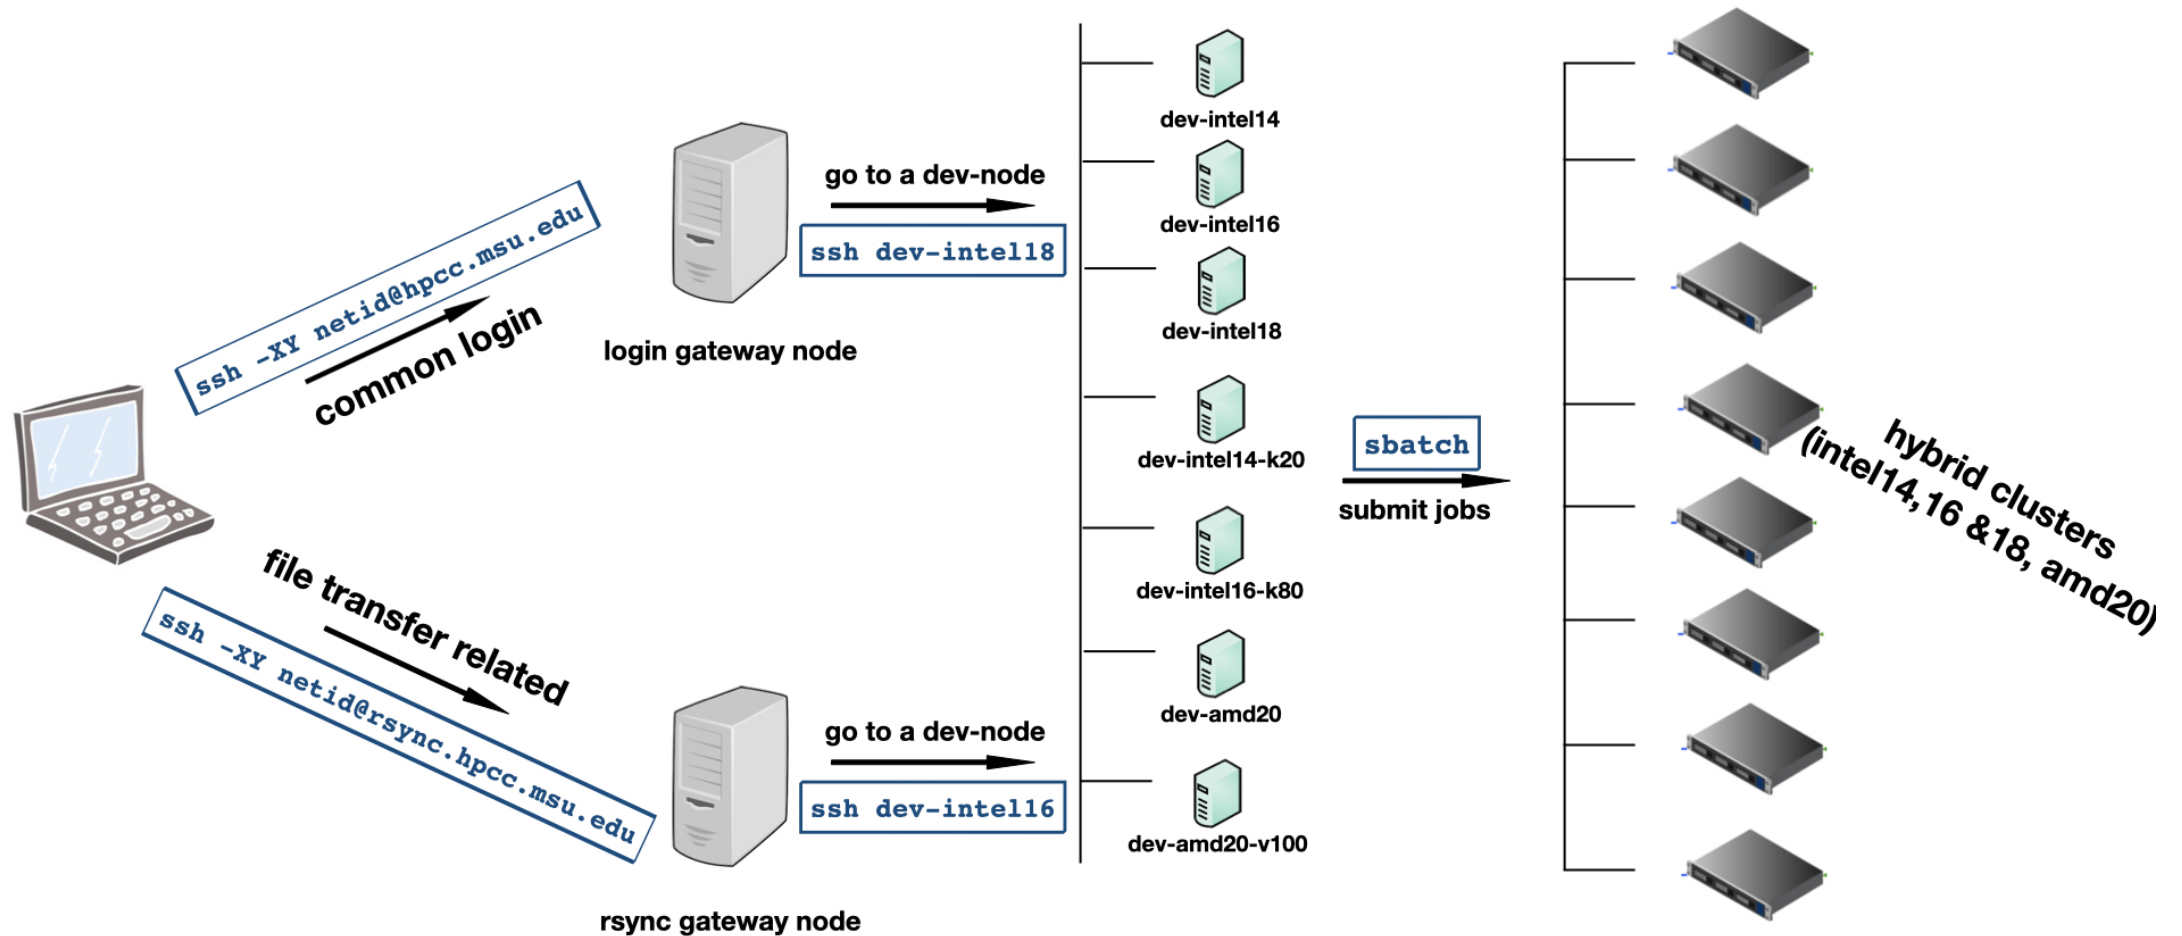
ssh -XY netid@hpcc.msu.edu

common login

login gateway node

go to a dev-node

ssh dev-intel18

file transfer related

ssh -XY netid@rsync.hpcc.msu.edu

rsync gateway node

go to a dev-node

ssh dev-intel16

dev-intel14

dev-intel16

dev-intel18

dev-intel14-k20

dev-intel16-k80

dev-amd20

dev-amd20-v100

sbatch

submit jobs

hybrid clusters (intel14,16 &18, amd20)